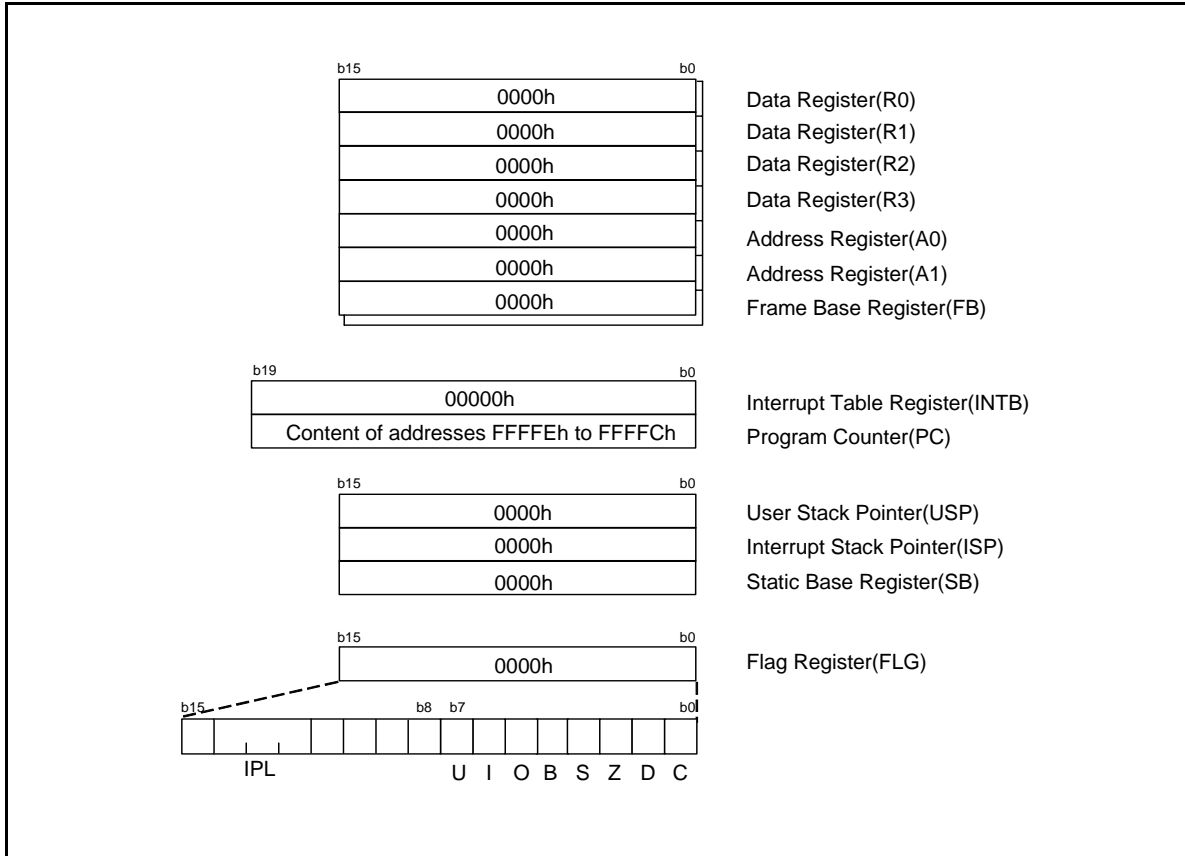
b15 b0

| 0000h |
|---|
| 0000h |
| 0000h |
| 0000h |
| 0000h |
| 0000h |
| 0000h |

Data Register(R0)
Data Register(R1)
Data Register(R2)
Data Register(R3)
Address Register(A0)
Address Register(A1)
Frame Base Register(FB)

b19 b0

| 00000h |
|---|
| Content of addresses FFFFEh to FFFFCh |

Interrupt Table Register(INTB)
Program Counter(PC)

b15 b0

| 0000h |
|---|
| 0000h |
| 0000h |

User Stack Pointer(USP)
Interrupt Stack Pointer(ISP)
Static Base Register(SB)

b15 b0

| 0000h |
|---|

Flag Register(FLG)

b15 b8 b7 b0

IPL U I O B S Z D C